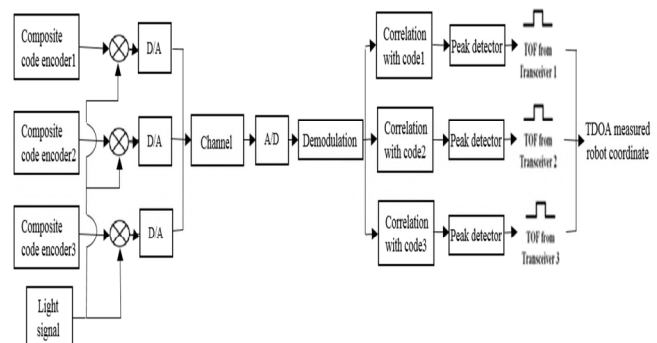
Composite code encoder1

D/A

Composite code encoder2

D/A

Composite code encoder3

D/A

Light signal

Channel

A/D

Demodulation

Correlation with code1

Peak detector

TOF from Transceiver 1

Correlation with code2

Peak detector

TOF from Transceiver 2

Correlation with code3

Peak detector

TOF from Transceiver 3

TDOA measured robot coordinate